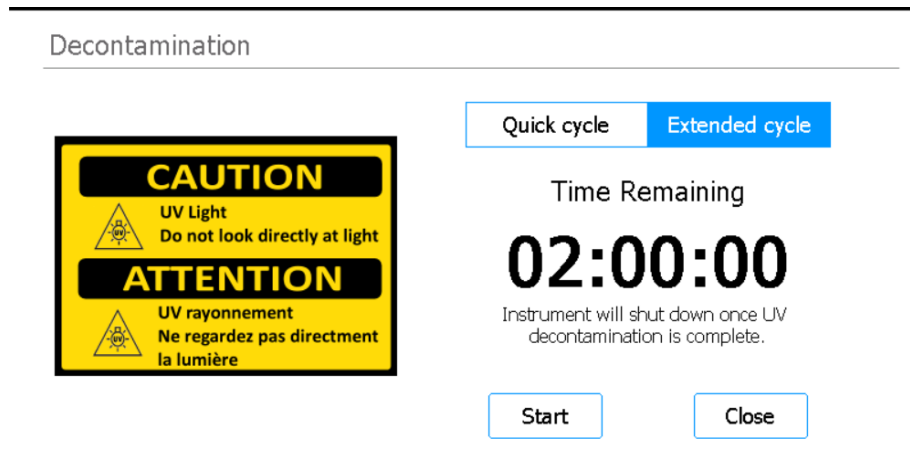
Decontamination

CAUTION
UV
UV Light
Do not look directly at light
ATTENTION
UV
UV rayonnement
Ne regardez pas directment la lumière

Quick cycle | Extended cycle

Time Remaining

02:00:00

Instrument will shut down once UV decontamination is complete.

Start

Close